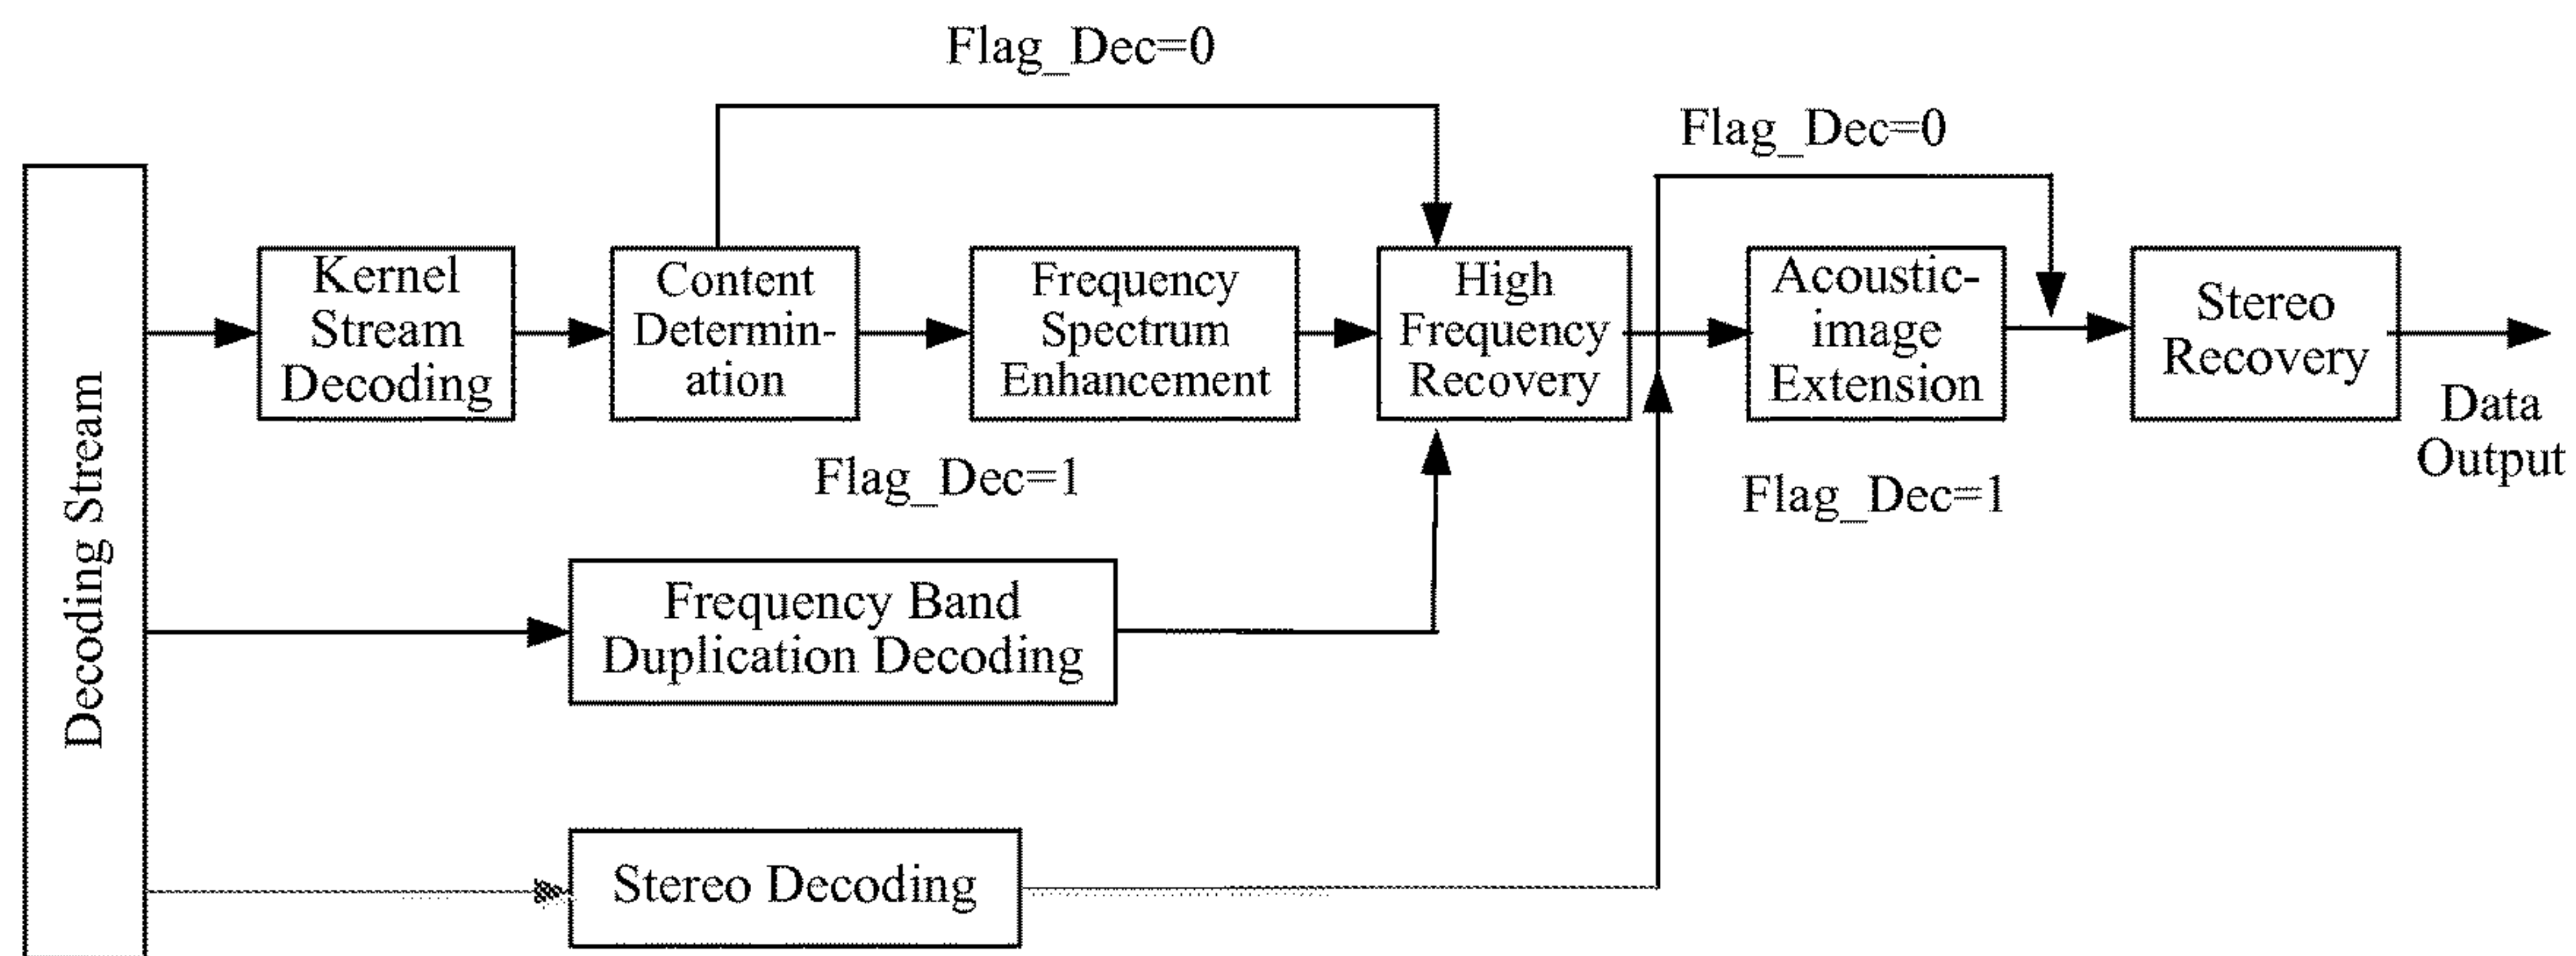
Flag_Dec=0

Flag_Dec=0

Decoding Stream

Kernel Stream Decoding

Content Determination

Frequency Spectrum Enhancement

High Frequency Recovery

Acoustic-image Extension

Stereo Recovery

Data Output

Flag_Dec=1

Flag_Dec=1

Frequency Band Duplication Decoding

Stereo Decoding